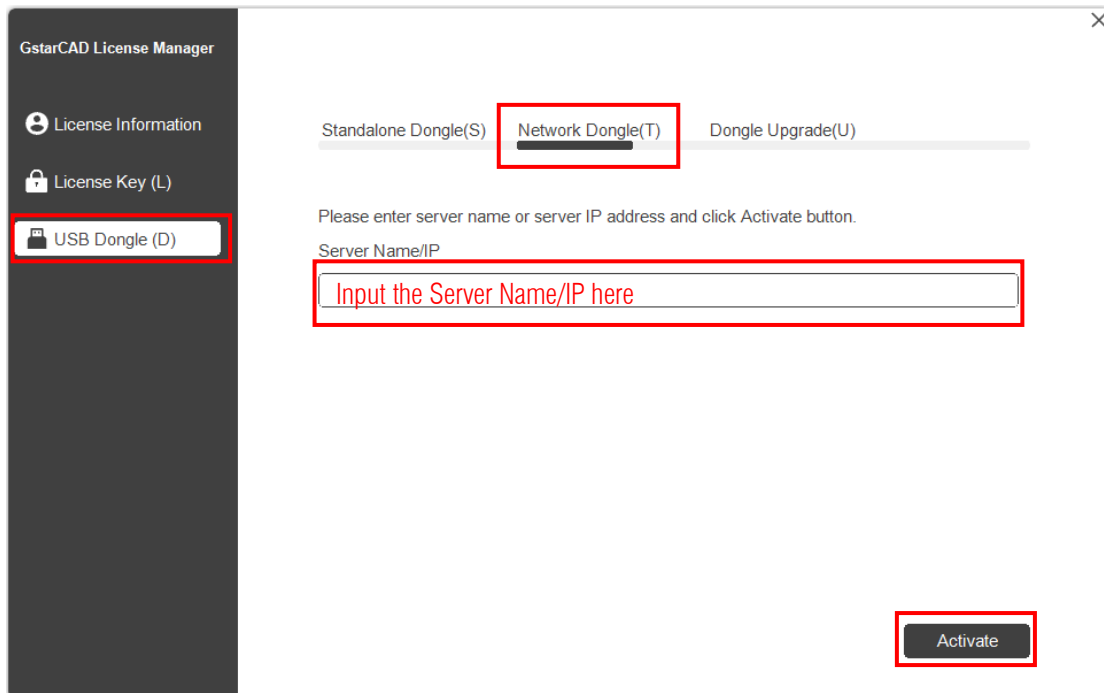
GstarCAD License Manager

License Information

License Key (L)

USB Dongle (D)

×

Standalone Dongle(S) Network Dongle(T) Dongle Upgrade(U)

Please enter server name or server IP address and click Activate button.

Server Name/IP

Input the Server Name/IP here

Activate